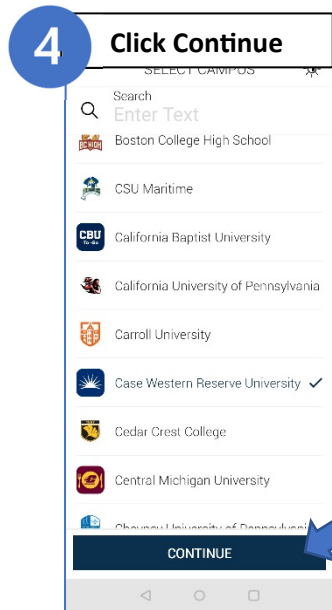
4

Click Continue

SELECT CAMPUS

Search
Enter Text

Boston College High School

CSU Maritime

CBU

California Baptist University

California University of Pennsylvania

Carroll University

Case Western Reserve University ✓

Cedar Crest College

Central Michigan University

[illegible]

CONTINUE